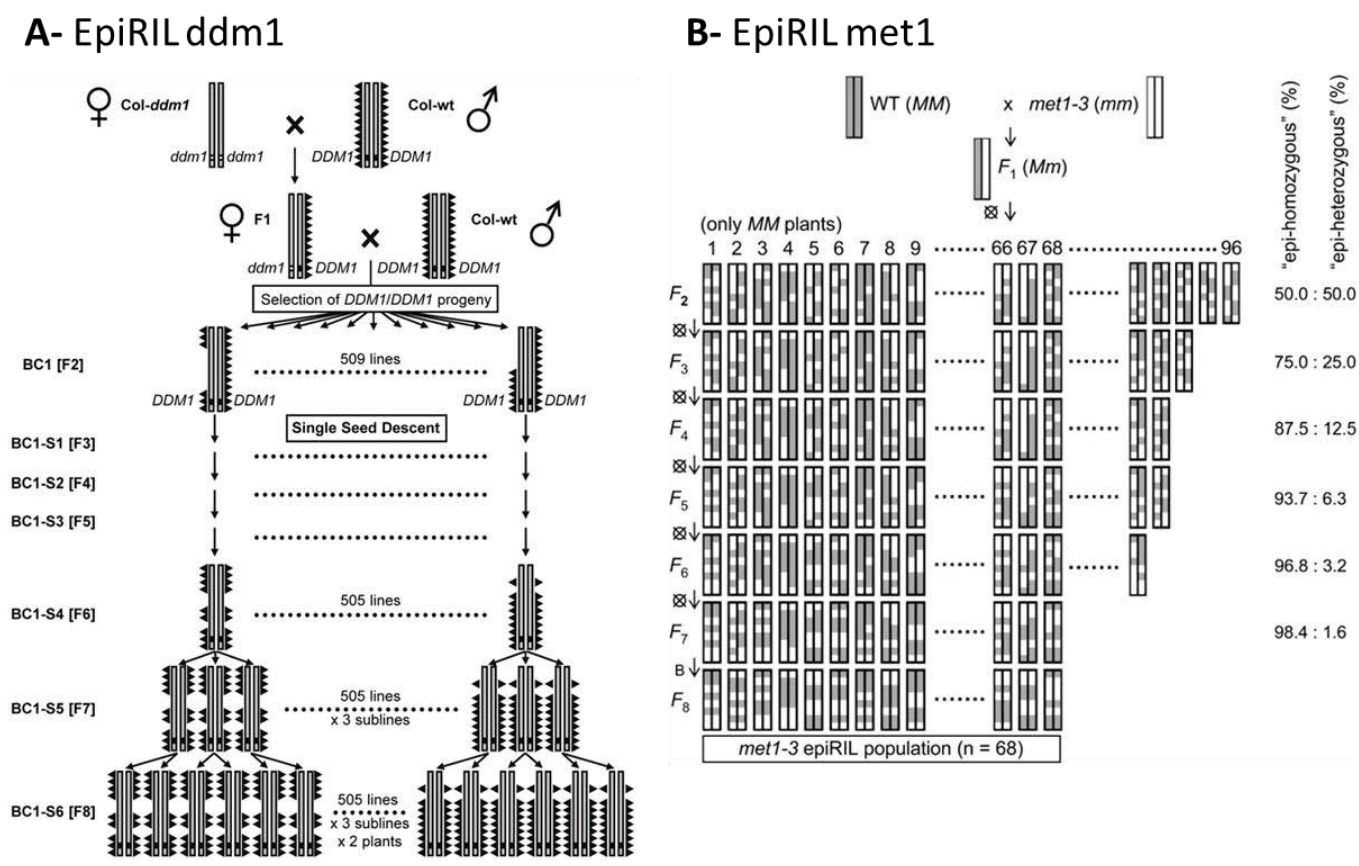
A- EpiRIL ddm1

♀ Col-*ddm1*

Col-wt ♂

ddm1 ddm1

DDM1 DDM1

♀ F1

Col-wt ♂

ddm1 DDM1

DDM1 DDM1

Selection of *DDM1/DDM1* progeny

BC1 [F2]

509 lines

DDM1 DDM1

DDM1 DDM1

Single Seed Descent

BC1-S1 [F3]

BC1-S2 [F4]

BC1-S3 [F5]

BC1-S4 [F6]

505 lines

BC1-S5 [F7]

505 lines x 3 sublines

BC1-S6 [F8]

505 lines x 3 sublines x 2 plants

B- EpiRIL met1

WT (*MM*) x *met1-3* (*mm*)

$F_1$ (*Mm*)

(only *MM* plants)

1 2 3 4 5 6 7 8 9 ....... 66 67 68 ....... 96

"epi-homozygous" (%) "epi-heterozygous" (%)

$F_2$ 50.0 : 50.0

$F_3$ 75.0 : 25.0

$F_4$ 87.5 : 12.5

$F_5$ 93.7 : 6.3

$F_6$ 96.8 : 3.2

$F_7$ 98.4 : 1.6

B

$F_8$

*met1-3* epiRIL population (n = 68)